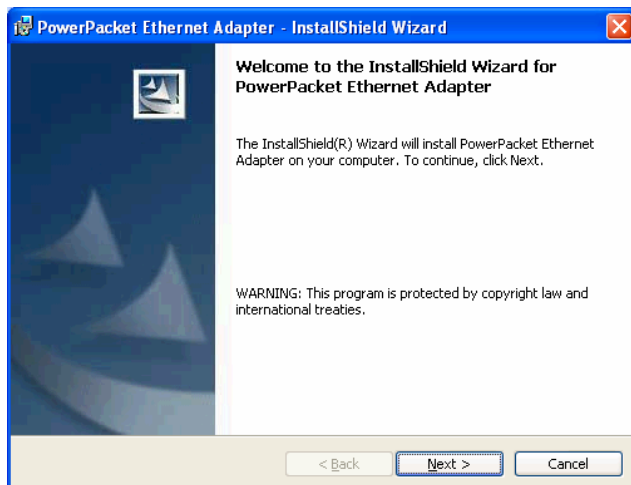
PowerPacket Ethernet Adapter - InstallShield Wizard

Welcome to the InstallShield Wizard for PowerPacket Ethernet Adapter

The InstallShield(R) Wizard will install PowerPacket Ethernet Adapter on your computer. To continue, click Next.

WARNING: This program is protected by copyright law and international treaties.

< Back

Next >

Cancel